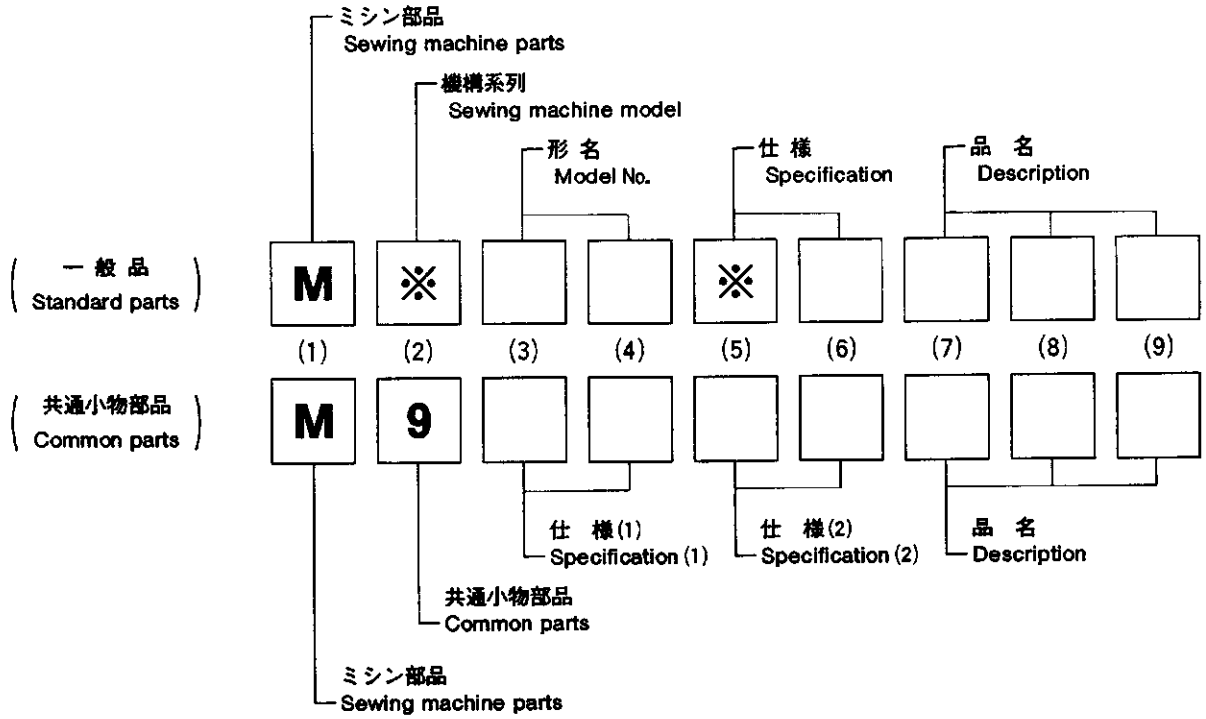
ミシン部品
Sewing machine parts

機構系列
Sewing machine model

形 名
Model No.

仕 様
Specification

品 名
Description

( 一 般 品
Standard parts )

M ※

※

(1) (2) (3) (4) (5) (6) (7) (8) (9)

( 共通小物部品
Common parts )

M 9

仕 様(1)
Specification (1)

仕 様(2)
Specification (2)

品 名
Description

共通小物部品
Common parts

ミシン部品
Sewing machine parts